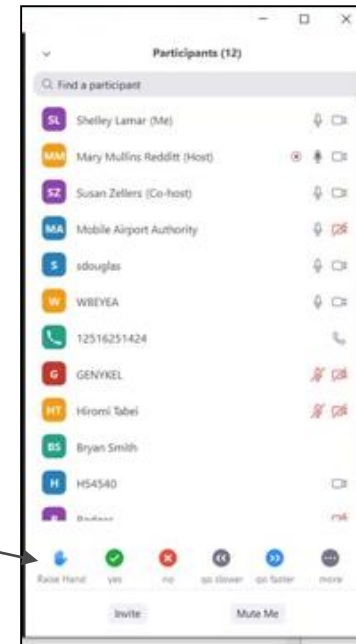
Participants (12)

Find a participant

SL Shelley Lamar (Me)

MM Mary Mullins Redditt (Host)

SZ Susan Zellers (Co-host)

MA Mobile Airport Authority

S sdouglas

W WBEYEA

12516251424

G GENYKEL

HT Hiromi Tabei

BS Bryan Smith

H H54540

B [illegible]

Raise Hand yes no go slower go faster more

Invite Mute Me